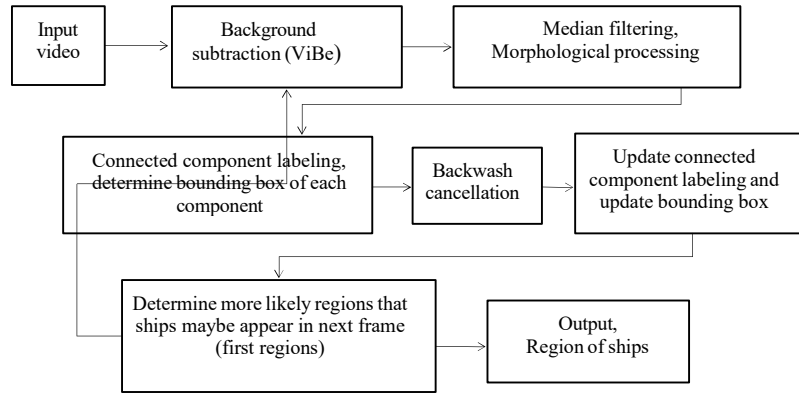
Input video

Background subtraction (ViBe)

Median filtering, Morphological processing

Connected component labeling, determine bounding box of each component

Backwash cancellation

Update connected component labeling and update bounding box

Determine more likely regions that ships maybe appear in next frame (first regions)

Output, Region of ships